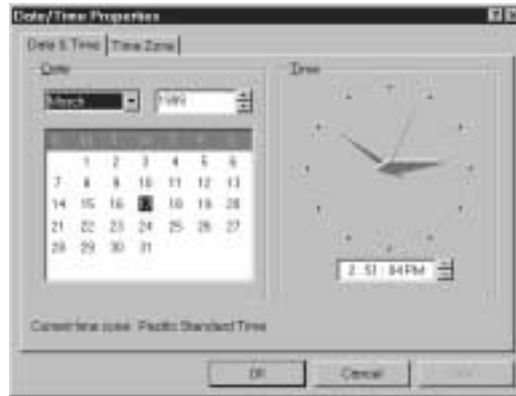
Date/Time Properties

Date & Time | Time Zone

Date

March

1999

| S | M | T | W | T | F | S |
|---|---|---|---|---|---|---|
| | 1 | 2 | 3 | 4 | 5 | 6 |
| 7 | 8 | 9 | 10 | 11 | 12 | 13 |
| 14 | 15 | 16 | 17 | 18 | 19 | 20 |
| 21 | 22 | 23 | 24 | 25 | 26 | 27 |
| 28 | 29 | 30 | 31 | | | |

Time

2 : 51 : 04 PM

Current time zone: Pacific Standard Time

OK Cancel Apply